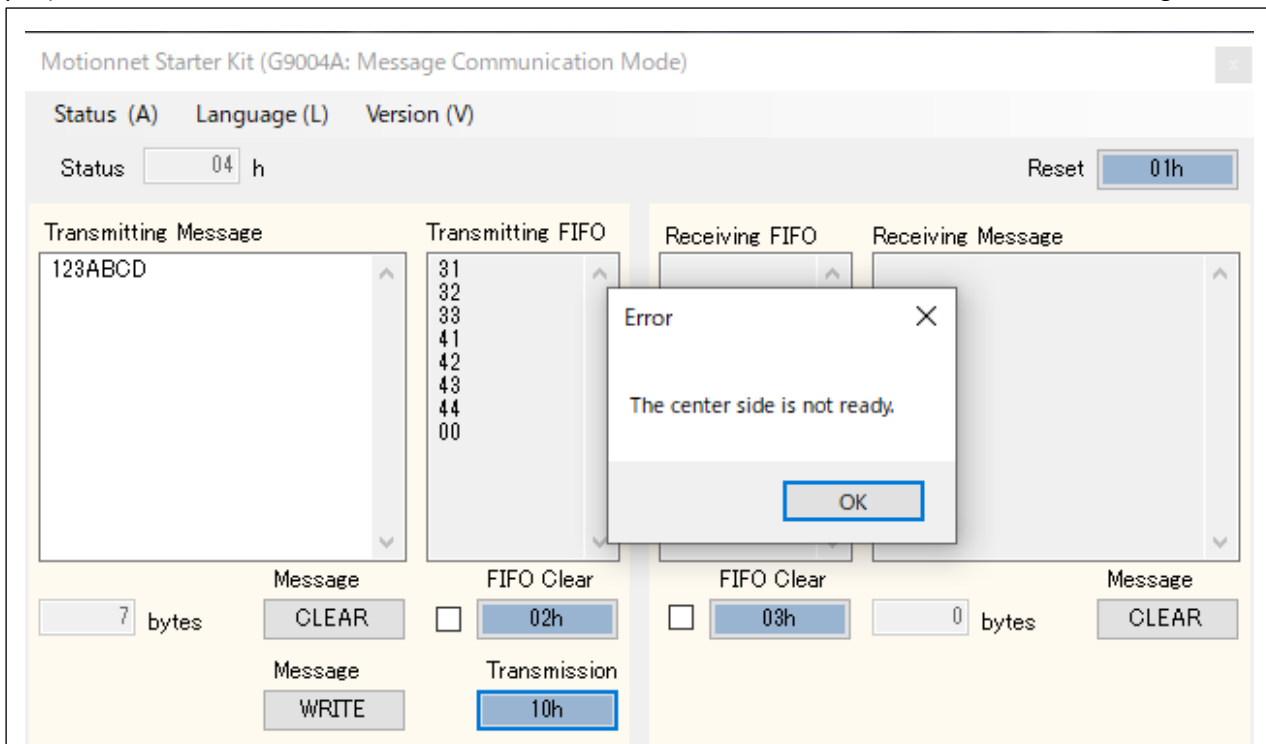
Motionnet Starter Kit (G9004A: Message Communication Mode)

Status (A) Language (L) Version (V)

Status 04 h

Reset 01h

Transmitting Message

123ABCD

Transmitting FIFO

31
32
33
41
42
43
44
00

Receiving FIFO

Receiving Message

Error

The center side is not ready.

OK

7 bytes

Message
CLEAR

FIFO Clear
02h

FIFO Clear
03h

0 bytes

Message
CLEAR

Message
WRITE

Transmission
10h